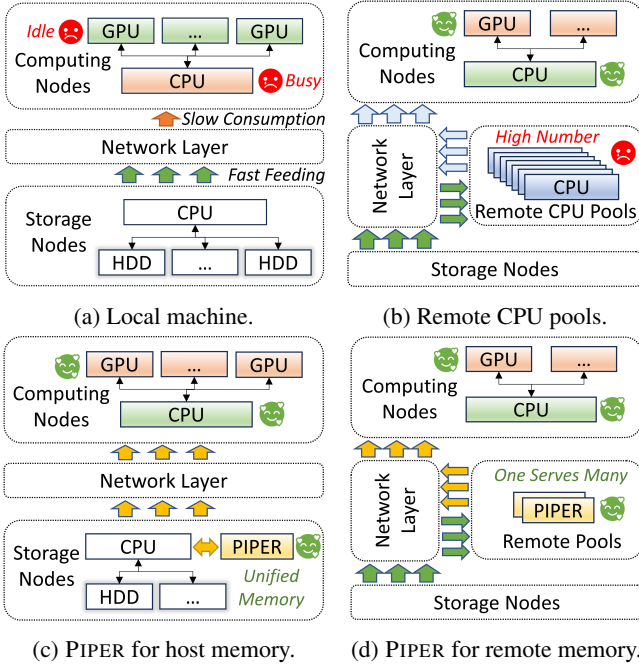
Idle
GPU
...
GPU
Computing Nodes
CPU
Busy
Slow Consumption
Network Layer
Fast Feeding
Storage Nodes
CPU
HDD
...
HDD

(a) Local machine.

GPU
...
Computing Nodes
CPU
Network Layer
High Number
CPU
Remote CPU Pools
Storage Nodes

(b) Remote CPU pools.

GPU
...
GPU
Computing Nodes
CPU
Network Layer
Storage Nodes
CPU
PIPER
Unified Memory
HDD
...

(c) PIPER for host memory.

GPU
...
Computing Nodes
CPU
Network Layer
One Serves Many
PIPER
Remote Pools
Storage Nodes

(d) PIPER for remote memory.